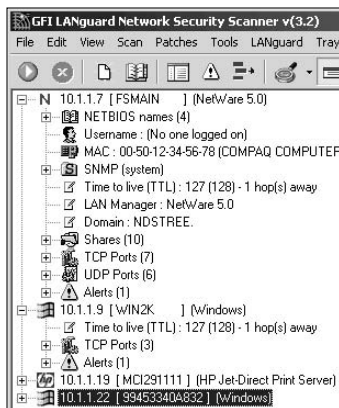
GFI LANguard Network Security Scanner v(3.2)
File Edit View Scan Patches Tools LANguard Tray

N 10.1.1.7 [ FSMAIN ] (NetWare 5.0)
NETBIOS names (4)
Username : (No one logged on)
MAC : 00-50-12-34-56-78 (COMPAQ COMPUTEF
SNMP (system)
Time to live (TTL) : 127 (128) - 1 hop(s) away
LAN Manager : NetWare 5.0
Domain : NDSTREE.
Shares (10)
TCP Ports (7)
UDP Ports (6)
Alerts (1)
10.1.1.9 [ WIN2K ] (Windows)
Time to live (TTL) : 127 (128) - 1 hop(s) away
TCP Ports (3)
Alerts (1)
10.1.1.19 [ MCI291111 ] (HP Jet-Direct Print Server)
10.1.1.22 [ 99453340A832 ] (Windows)